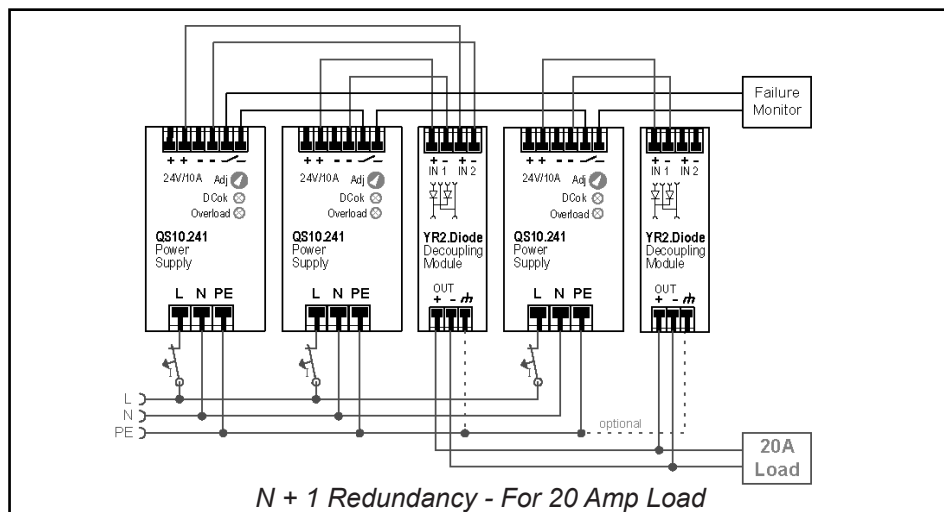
Failure Monitor

+ + - -
24V/10A Adj
DCok
Overload
QS10.241
Power
Supply
L N PE

+ + - -
24V/10A Adj
DCok
Overload
QS10.241
Power
Supply
L N PE

+ - + -
IN 1 IN 2
YR2.Diode
Decoupling
Module
OUT
+ -

+ + - -
24V/10A Adj
DCok
Overload
QS10.241
Power
Supply
L N PE

+ - + -
IN 1 IN 2
YR2.Diode
Decoupling
Module
OUT
+ -

L
N
PE

optional

20A
Load

N + 1 Redundancy - For 20 Amp Load